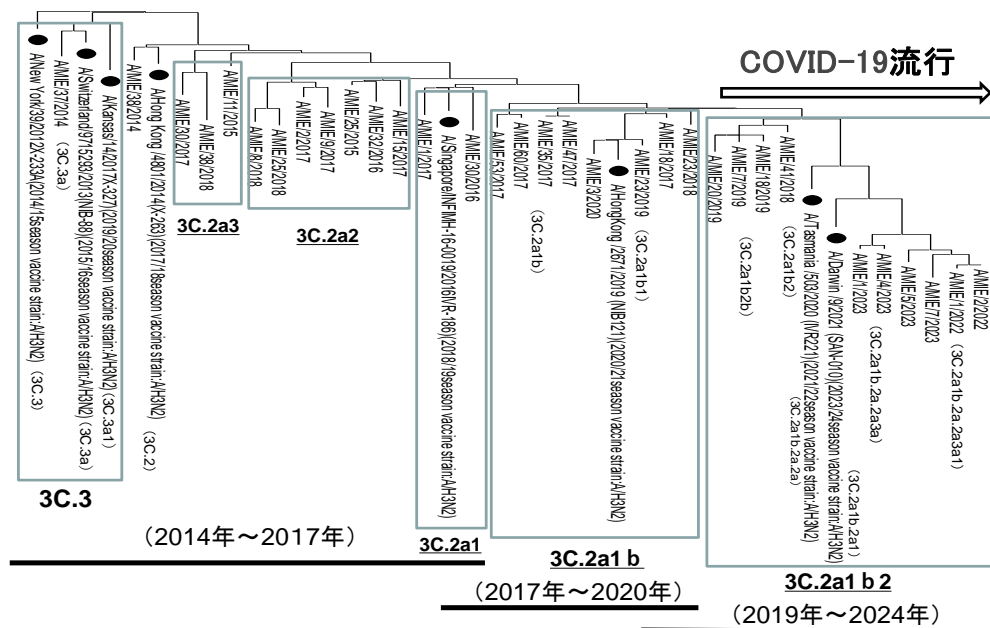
COVID-19流行

A/New York/39/2012X-233A(2014/15season vaccine strain:A/H3N2) (3C.3)
A/MIE/37/2014 (3C.3a)
A/Switzerland/9715293/2013(NIB-88)(2015/16season vaccine strain:A/H3N2) (3C.3a)
A/Kansas/14/2017X-327(2019/20season vaccine strain:A/H3N2) (3C.3a1)
A/MIE/38/2014
A/Hong Kong /4801/2014(X-263)(2017/18season vaccine strain:A/H3N2) (3C.2)
A/MIE/30/2017
A/MIE/11/2015
A/MIE/38/2018
A/MIE/8/2018
A/MIE/25/2018
A/MIE/2/2017
A/MIE/9/2017
A/MIE/25/2015
A/MIE/32/2016
A/MIE/15/2017
A/MIE/1/2017
A/Singapore/INFIMH-16-0019/2016(IVR-186)(2018/19season vaccine strain:A/H3N2)
A/MIE/30/2016
A/MIE/53/2017
A/MIE/60/2017
A/MIE/35/2017
A/MIE/47/2017
A/MIE/3/2020
A/Hong Kong /2671/2019 (NIB121)(2020/21season vaccine strain:A/H3N2)
A/MIE/23/2019 (3C.2a1b1)
A/MIE/18/2017
A/MIE/23/2018
(3C.2a1b)
A/MIE/20/2019
A/MIE/7/2019
A/MIE/18/2019
A/MIE/41/2018
(3C.2a1b2b)
A/Tasmania /503/2020 (IVR221)(2021/22season vaccine strain:A/H3N2) (3C.2a1b2)
A/Darwin /9/2021 (SAN-010)(2023/24season vaccine strain:A/H3N2) (3C.2a1b.2a.2a)
A/MIE/12/2023
A/MIE/4/2023
A/MIE/5/2023
A/MIE/7/2023
A/MIE/1/2022
A/MIE/2/2022
(3C.2a1b.2a.2a3a)
(3C.2a1b.2a.2a3a1)
(3C.2a1b.2a1)

3C.3
3C.2a3
3C.2a2
3C.2a1
3C.2a1 b
3C.2a1 b 2
（2014年～2017年）
（2017年～2020年）
（2019年～2024年）